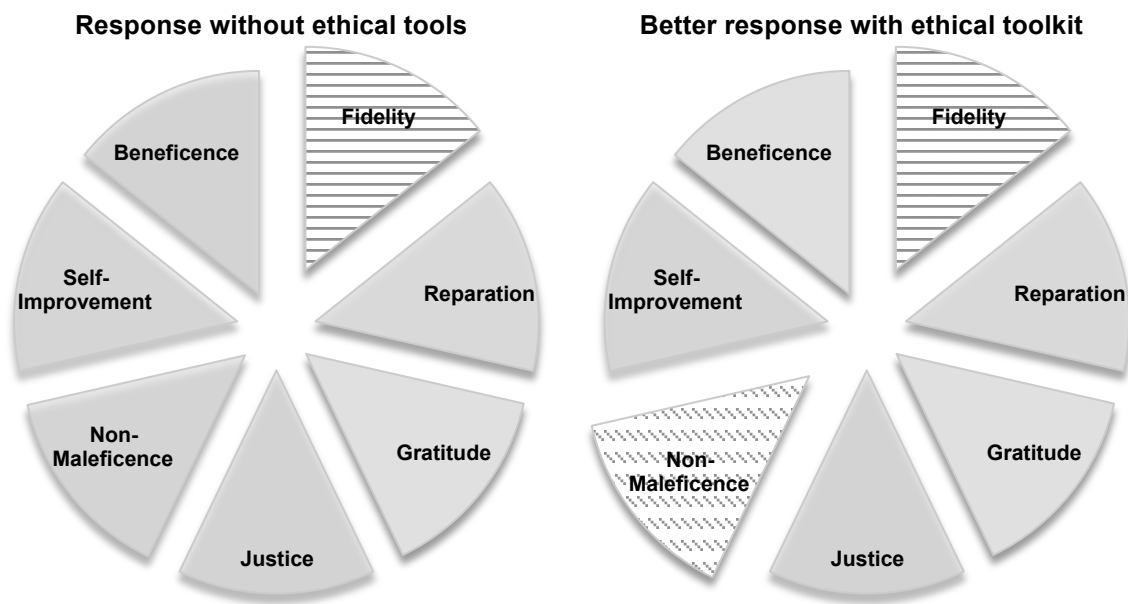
Response without ethical tools

Fidelity
Beneficence
Self-Improvement
Reparation
Non-Maleficence
Gratitude
Justice

Better response with ethical toolkit

Fidelity
Beneficence
Self-Improvement
Reparation
Non-Maleficence
Gratitude
Justice